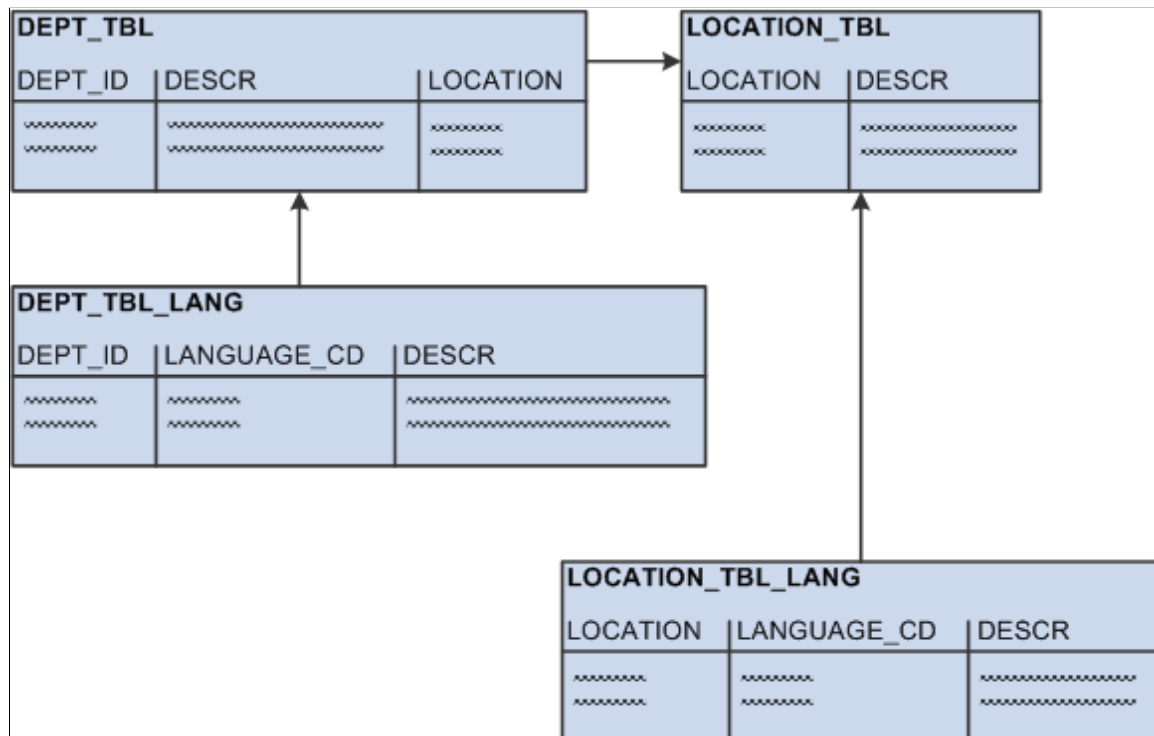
DEPT_TBL

| DEPT_ID | DESCR | LOCATION |
|---|---|---|

LOCATION_TBL

| LOCATION | DESCR |
|---|---|

DEPT_TBL_LANG

| DEPT_ID | LANGUAGE_CD | DESCR |
|---|---|---|

LOCATION_TBL_LANG

| LOCATION | LANGUAGE_CD | DESCR |
|---|---|---|